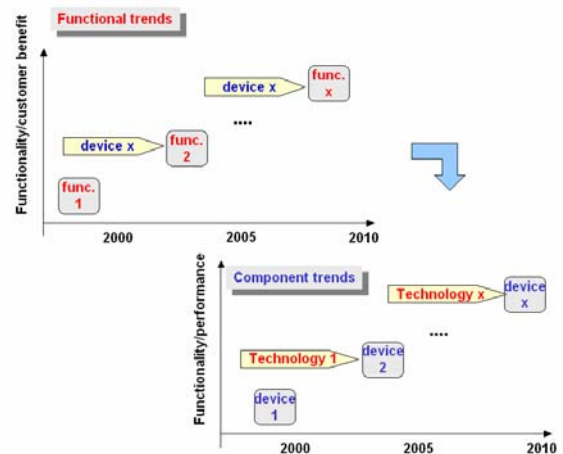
Functional trends

Functionality/customer benefit

device x

func. x

....

device x

func. 2

func. 1

2000

2005

2010

Component trends

Functionality/performance

Technology x

device x

....

Technology 1

device 2

device 1

2000

2005

2010